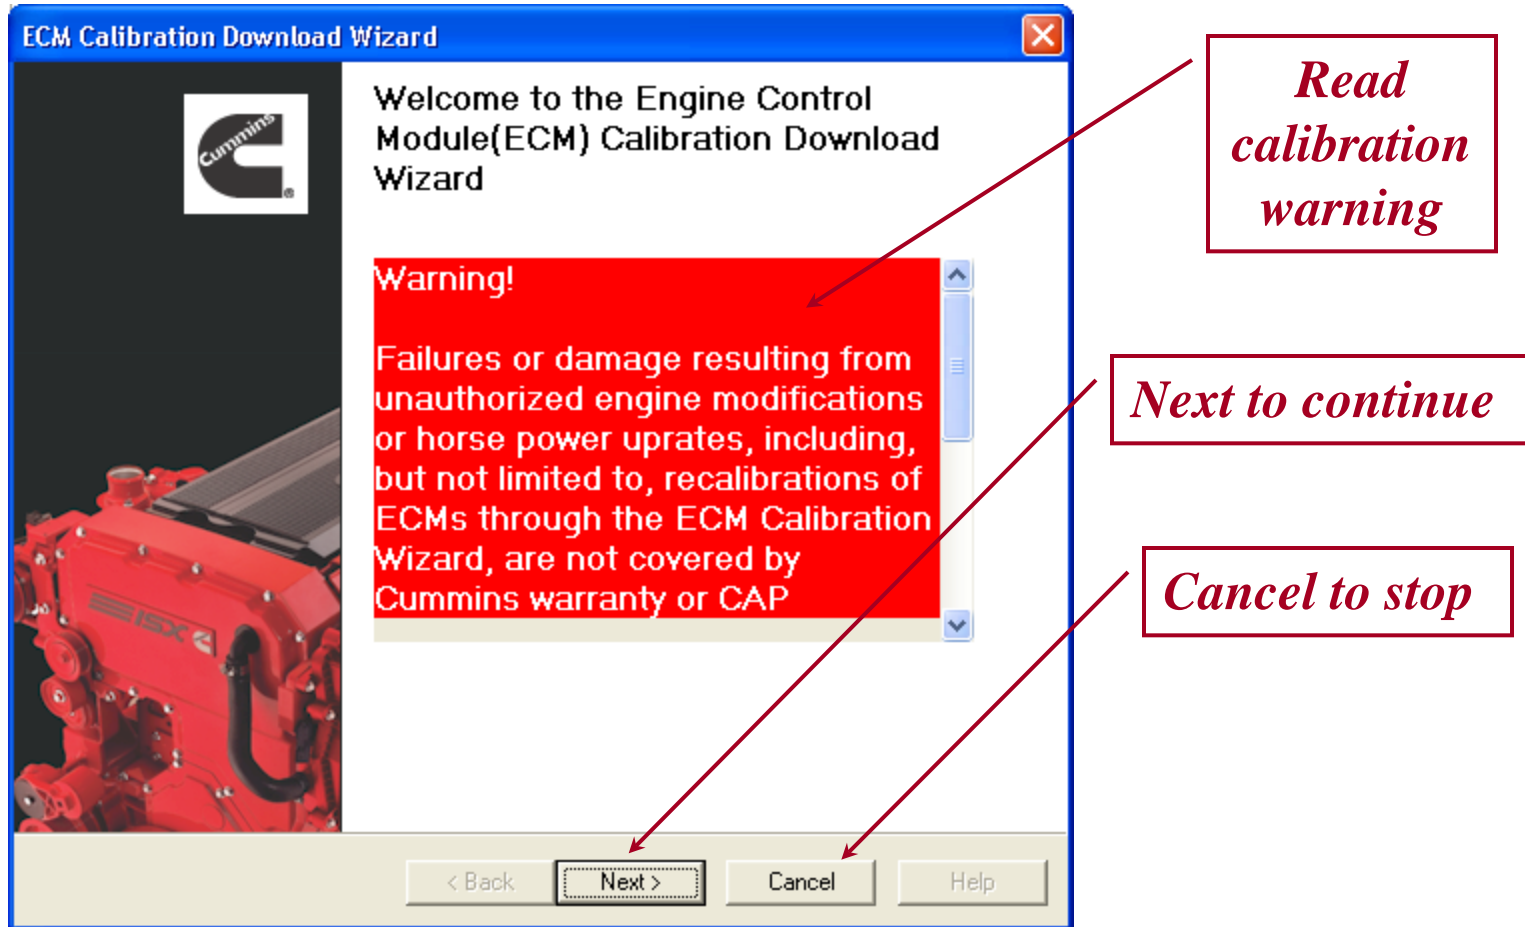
ECM Calibration Download Wizard

Cummins

Welcome to the Engine Control Module(ECM) Calibration Download Wizard

Warning!

Failures or damage resulting from unauthorized engine modifications or horse power uprates, including, but not limited to, recalibrations of ECMs through the ECM Calibration Wizard, are not covered by Cummins warranty or CAP

ISX

< Back

Next >

Cancel

Help

Read calibration warning

Next to continue

Cancel to stop